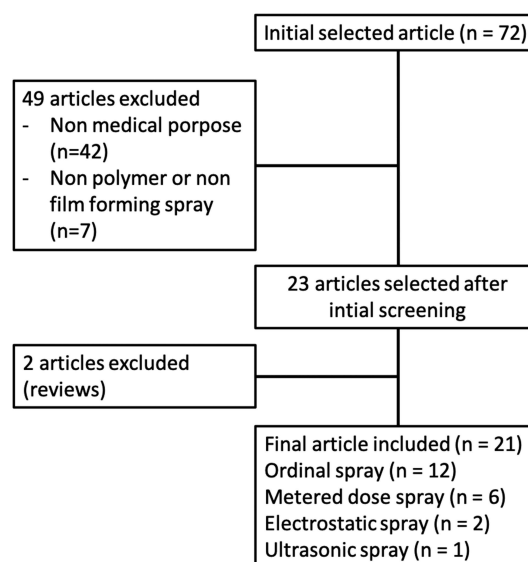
Initial selected article (n = 72)

49 articles excluded
- Non medical porpose (n=42)
- Non polymer or non film forming spray (n=7)

23 articles selected after intial screening

2 articles excluded (reviews)

Final article included (n = 21)
Ordinal spray (n = 12)
Metered dose spray (n = 6)
Electrostatic spray (n = 2)
Ultrasonic spray (n = 1)